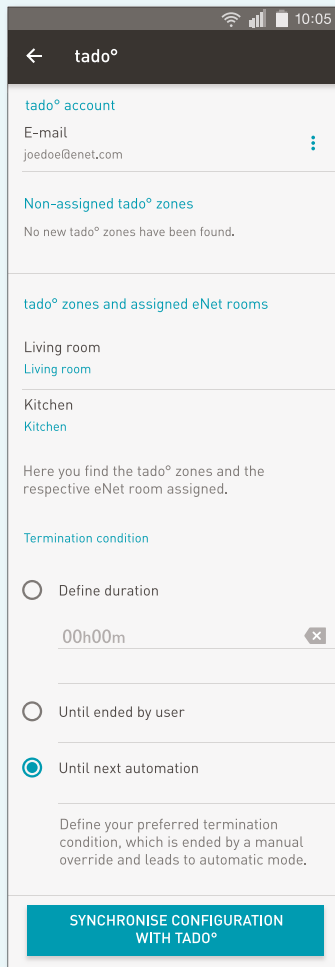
10:05

tado°

tado° account

E-mail
joedoe@enet.com

Non-assigned tado° zones

No new tado° zones have been found.

tado° zones and assigned eNet rooms

Living room
Living room

Kitchen
Kitchen

Here you find the tado° zones and the respective eNet room assigned.

Termination condition

Define duration

00h00m

Until ended by user

Until next automation

Define your preferred termination condition, which is ended by a manual override and leads to automatic mode.

SYNCHRONISE CONFIGURATION WITH TADO°